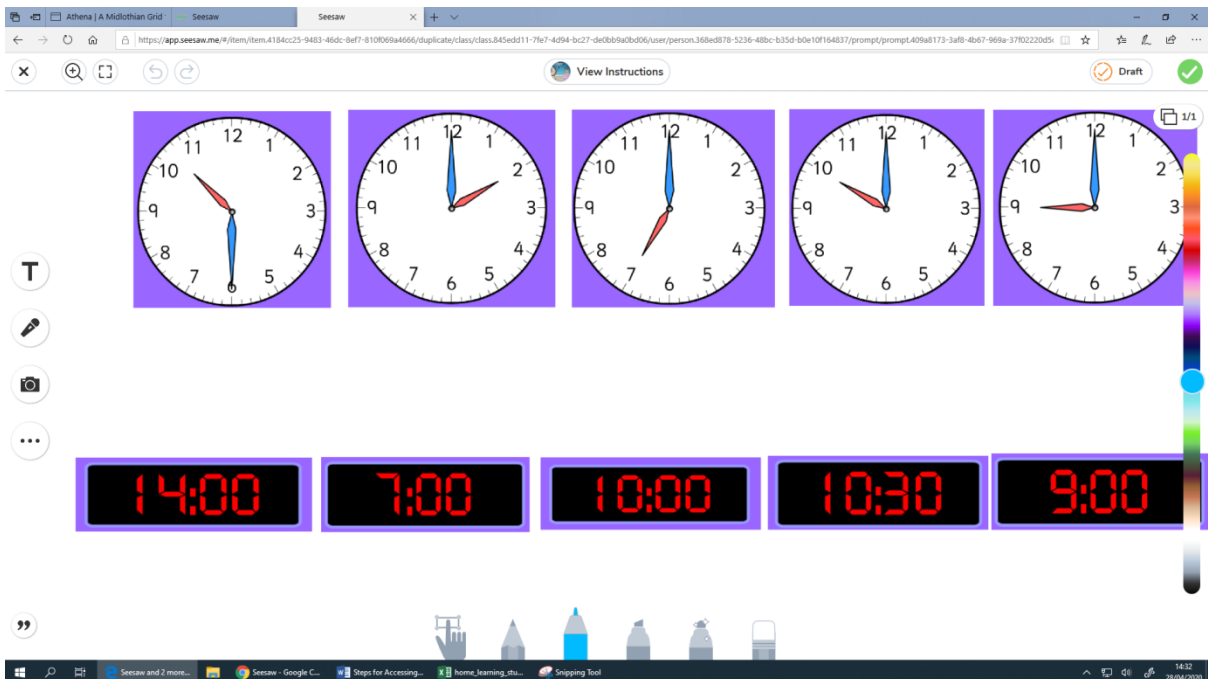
Athena | A Midlothian Grid
Seesaw
Seesaw

https://app.seesaw.me/#/item/item.4184cc25-9483-46dc-8ef7-810f069a4666/duplicate/class/class.845edd11-7fe7-4d94-bc27-de0bb9a0bd06/user/person.368ed878-5236-48bc-b35d-b0e10f164837/prompt/prompt.409a8173-3af8-4b67-969a-37f02220d5

View Instructions
Draft
1/1

12 1 2 3 4 5 6 7 8 9 10 11
12 1 2 3 4 5 6 7 8 9 10 11
12 1 2 3 4 5 6 7 8 9 10 11
12 1 2 3 4 5 6 7 8 9 10 11
12 1 2 3 4 5 6 7 8 9 10 11

14:00
7:00
10:00
10:30
9:00

Seesaw and 2 more...
Seesaw - Google C...
Steps for Accessing...
home_learning_stu...
Snipping Tool
14:32
28/04/2020